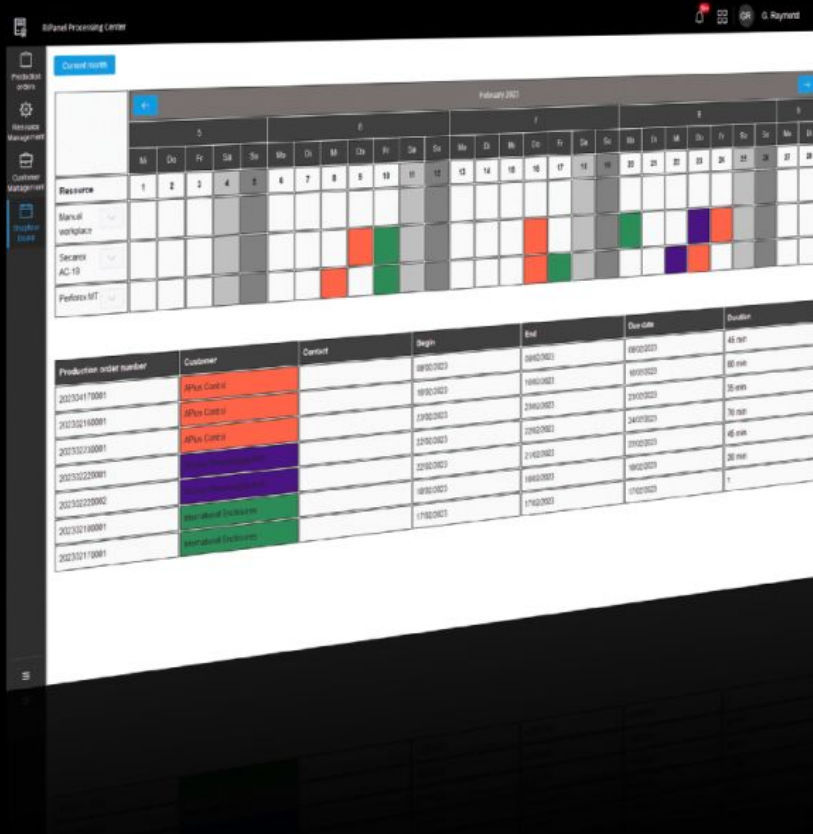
EPanel Processing Center

GR G. Raymond

Production orders

Resource Management

Customer Management

Dropform Board

Current month

February 2023

| | 5 | | | | | 6 | | | | | | | 7 | | | | | | | 8 | | | | | | | 9 | |
|---|---|---|---|---|---|---|---|---|---|---|---|---|---|---|---|---|---|---|---|---|---|---|---|---|---|---|---|---|
| | Mi | Do | Fr | Sa | So | Mo | Di | Mi | Do | Fr | Sa | So | Mo | Di | Mi | Do | Fr | Sa | So | Mo | Di | Mi | Do | Fr | Sa | So | Mo | Di |
| Resource | 1 | 2 | 3 | 4 | 5 | 6 | 7 | 8 | 9 | 10 | 11 | 12 | 13 | 14 | 15 | 16 | 17 | 18 | 19 | 20 | 21 | 22 | 23 | 24 | 25 | 26 | 27 | 28 |
| Manual workplace | | | | | | | | | | | | | | | | | | | | | | | | | | | | |
| Secarex AC-10 | | | | | | | | | | | | | | | | | | | | | | | | | | | | |
| Perforex MT | | | | | | | | | | | | | | | | | | | | | | | | | | | | |

| Production order number | Customer | Contact | Begin | End | Due date | Duration |
|---|---|---|---|---|---|---|
| 202304170081 | APlus Control | | 08/02/2023 | 09/02/2023 | 09/02/2023 | 45 min |
| 202302160081 | APlus Control | | 16/02/2023 | 16/02/2023 | 10/03/2023 | 80 min |
| 202302230081 | APlus Control | | 23/02/2023 | 23/02/2023 | 23/02/2023 | 35 min |
| 202302220081 | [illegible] | | 22/02/2023 | 22/02/2023 | 24/02/2023 | 70 min |
| 202302220082 | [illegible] | | 22/02/2023 | 21/02/2023 | 22/02/2023 | 45 min |
| 202302180081 | International Enclosures | | 18/02/2023 | 18/02/2023 | 18/02/2023 | 30 min |
| 202302170081 | International Enclosures | | 17/02/2023 | 17/02/2023 | 17/02/2023 | ? |